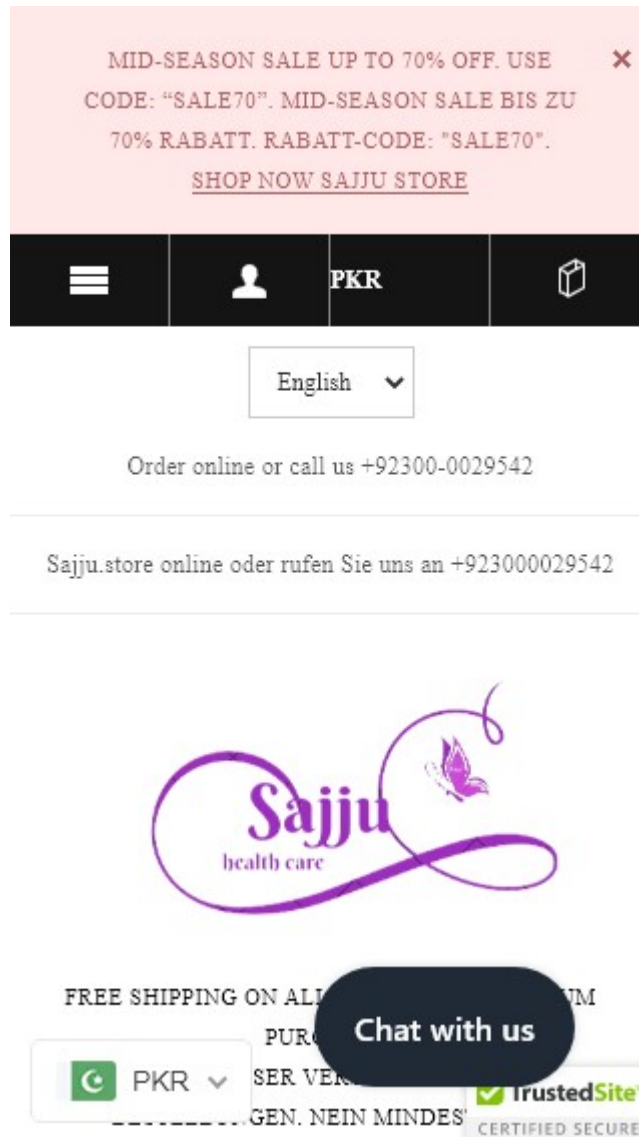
MID-SEASON SALE UP TO 70% OFF. USE CODE: “SALE70”. MID-SEASON SALE BIS ZU 70% RABATT. RABATT-CODE: "SALE70". SHOP NOW SAJJU STORE

×

PKR

English

Order online or call us +92300-0029542

Sajju.store online oder rufen Sie uns an +923000029542

Sajju
health care

FREE SHIPPING ON ALL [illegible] UM PURC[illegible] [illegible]SER VER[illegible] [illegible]GEN. NEIN MINDES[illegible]

Chat with us

PKR

TrustedSite
CERTIFIED SECURE